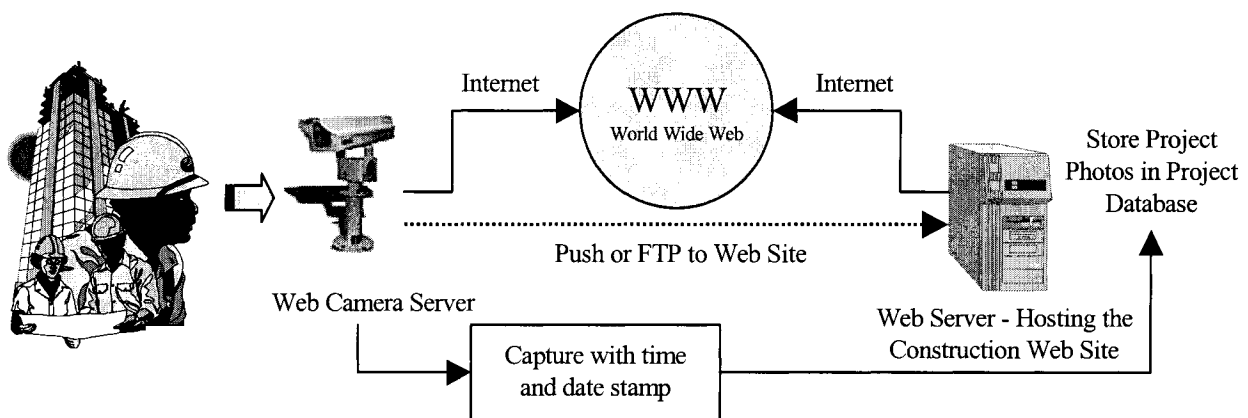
Internet

WWW
World Wide Web

Internet

Store Project Photos in Project Database

Push or FTP to Web Site

Web Camera Server

Web Server - Hosting the Construction Web Site

Capture with time and date stamp